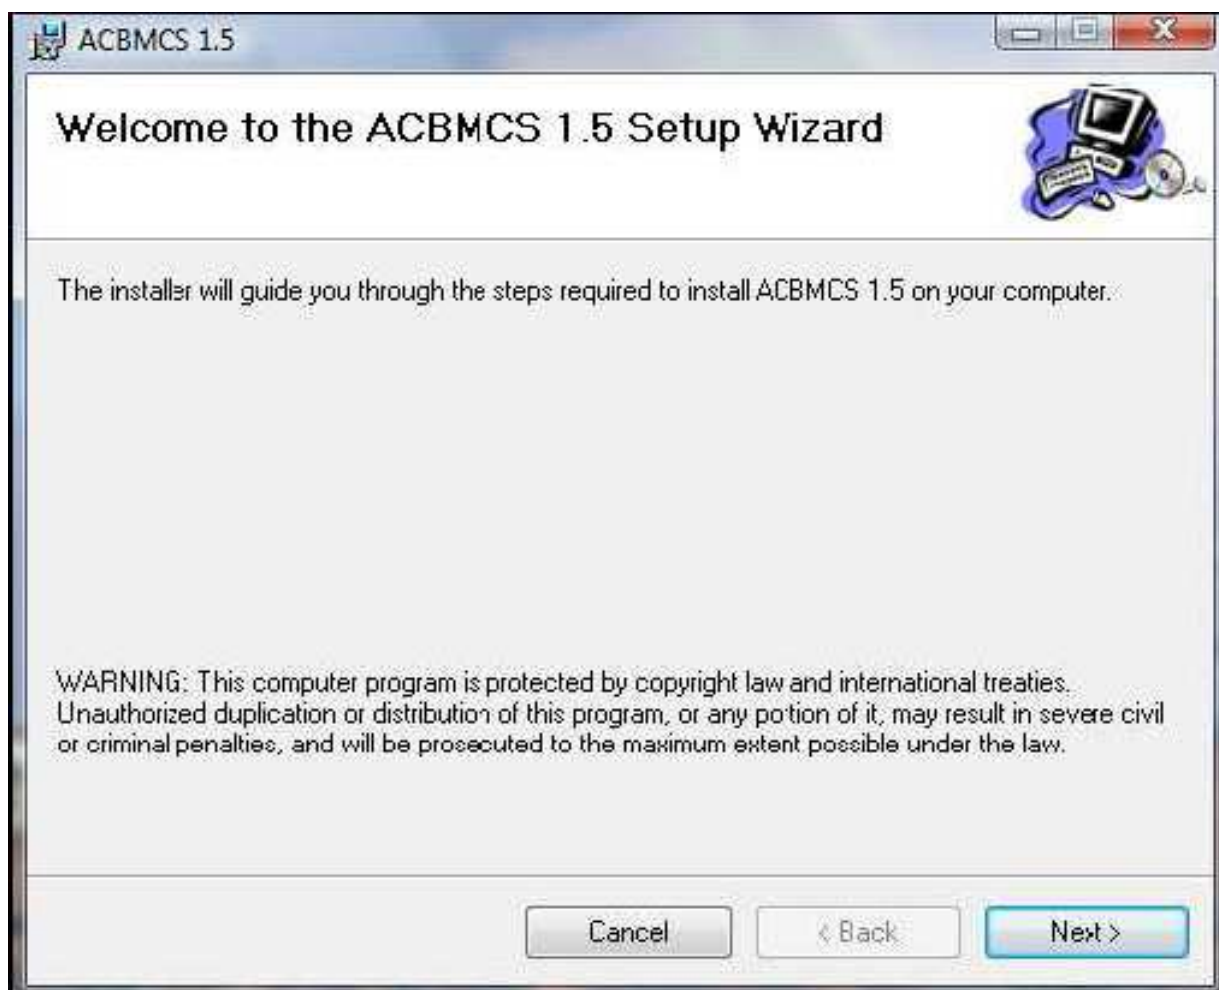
ACBMCS 1.5

Welcome to the ACBMCS 1.5 Setup Wizard

The installer will guide you through the steps required to install ACBMCS 1.5 on your computer.

WARNING: This computer program is protected by copyright law and international treaties. Unauthorized duplication or distribution of this program, or any portion of it, may result in severe civil or criminal penalties, and will be prosecuted to the maximum extent possible under the law.

Cancel

< Back

Next >